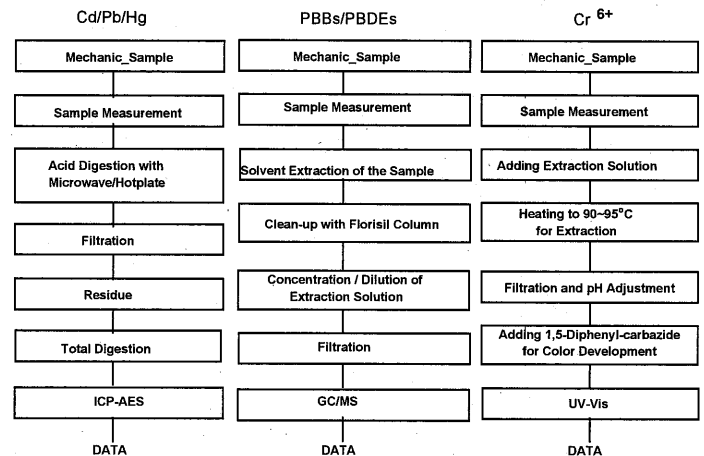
Cd/Pb/Hg

Mechanic_Sample

Sample Measurement

Acid Digestion with Microwave/Hotplate

Filtration

Residue

Total Digestion

ICP-AES

DATA

PBBs/PBDEs

Mechanic_Sample

Sample Measurement

Solvent Extraction of the Sample

Clean-up with Florisil Column

Concentration / Dilution of Extraction Solution

Filtration

GC/MS

DATA

$Cr^{6+}$

Mechanic_Sample

Sample Measurement

Adding Extraction Solution

Heating to 90~95°C for Extraction

Filtration and pH Adjustment

Adding 1,5-Diphenyl-carbazide for Color Development

UV-Vis

DATA